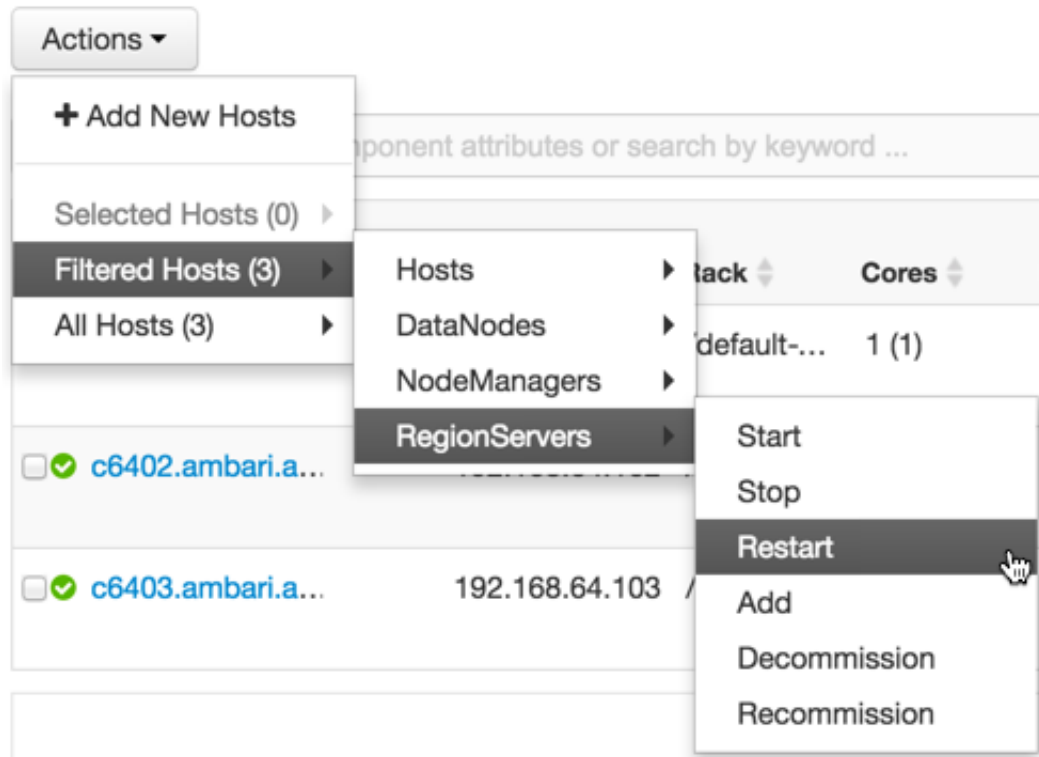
Actions

+ Add New Hosts

nponent attributes or search by keyword ...

Selected Hosts (0)

Filtered Hosts (3)

All Hosts (3)

Hosts

DataNodes

NodeManagers

RegionServers

Rack

Cores

/default-...

1 (1)

c6402.ambari.a...

c6403.ambari.a...

192.168.64.103

/

Start

Stop

Restart

Add

Decommission

Recommission